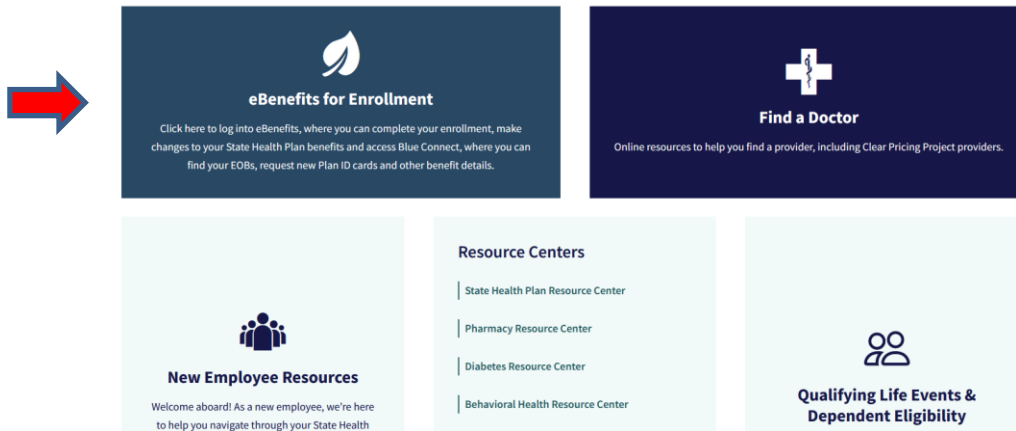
eBenefits for Enrollment

Click here to log into eBenefits, where you can complete your enrollment, make changes to your State Health Plan benefits and access Blue Connect, where you can find your EOBs, request new Plan ID cards and other benefit details.

Find a Doctor

Online resources to help you find a provider, including Clear Pricing Project providers.

New Employee Resources

Welcome aboard! As a new employee, we're here to help you navigate through your State Health

Resource Centers

State Health Plan Resource Center

Pharmacy Resource Center

Diabetes Resource Center

Behavioral Health Resource Center

Qualifying Life Events & Dependent Eligibility